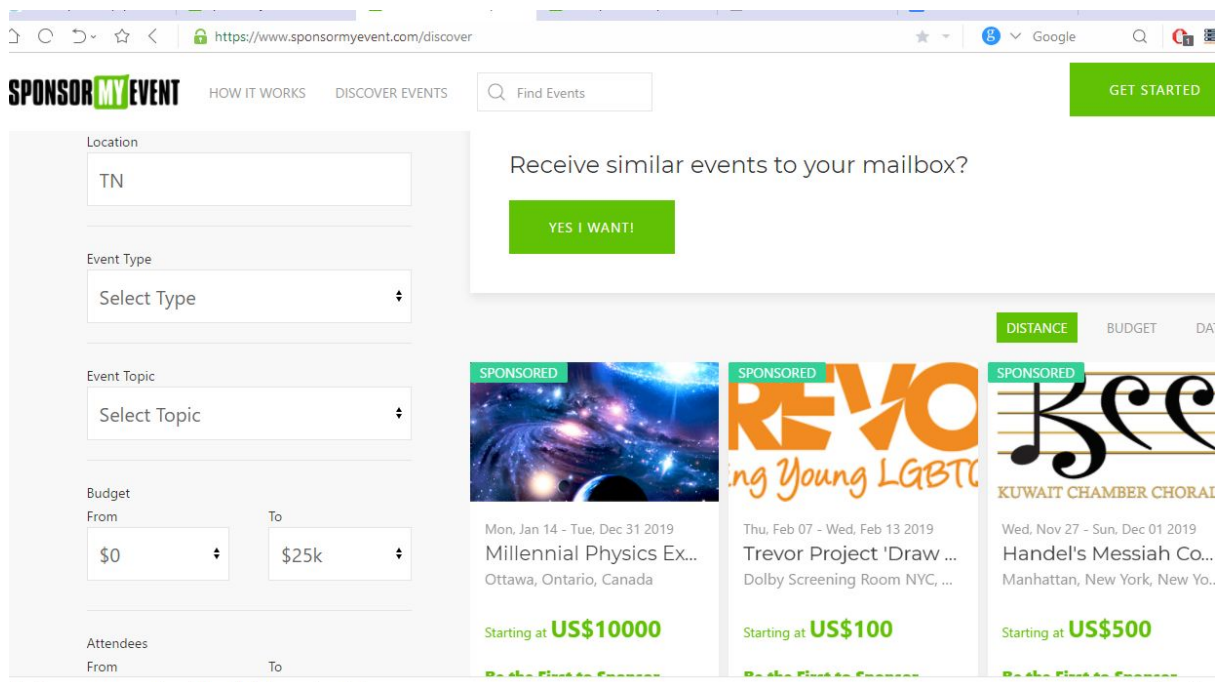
https://www.sponsormyevent.com/discover

Google

SPONSOR MY EVENT

HOW IT WORKS

DISCOVER EVENTS

Find Events

GET STARTED

Location

TN

Event Type

Select Type

Event Topic

Select Topic

Budget

From

$0

To

$25k

Attendees

From

To

Receive similar events to your mailbox?

YES I WANT!

DISTANCE

BUDGET

DA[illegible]

SPONSORED

Mon, Jan 14 - Tue, Dec 31 2019

Millennial Physics Ex...

Ottawa, Ontario, Canada

Starting at US$10000

SPONSORED

REVO

ng Young LGBT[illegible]

Thu, Feb 07 - Wed, Feb 13 2019

Trevor Project 'Draw ...

Dolby Screening Room NYC, ...

Starting at US$100

SPONSORED

KUWAIT CHAMBER CHORAL

Wed, Nov 27 - Sun, Dec 01 2019

Handel's Messiah Co...

Manhattan, New York, New Yo...

Starting at US$500

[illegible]